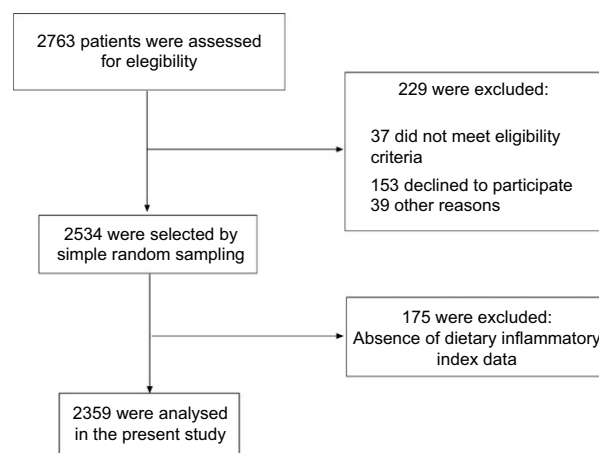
2763 patients were assessed for elegibility

229 were excluded:

37 did not meet eligibility criteria

153 declined to participate
39 other reasons

2534 were selected by simple random sampling

175 were excluded:
Absence of dietary inflammatory index data

2359 were analysed in the present study